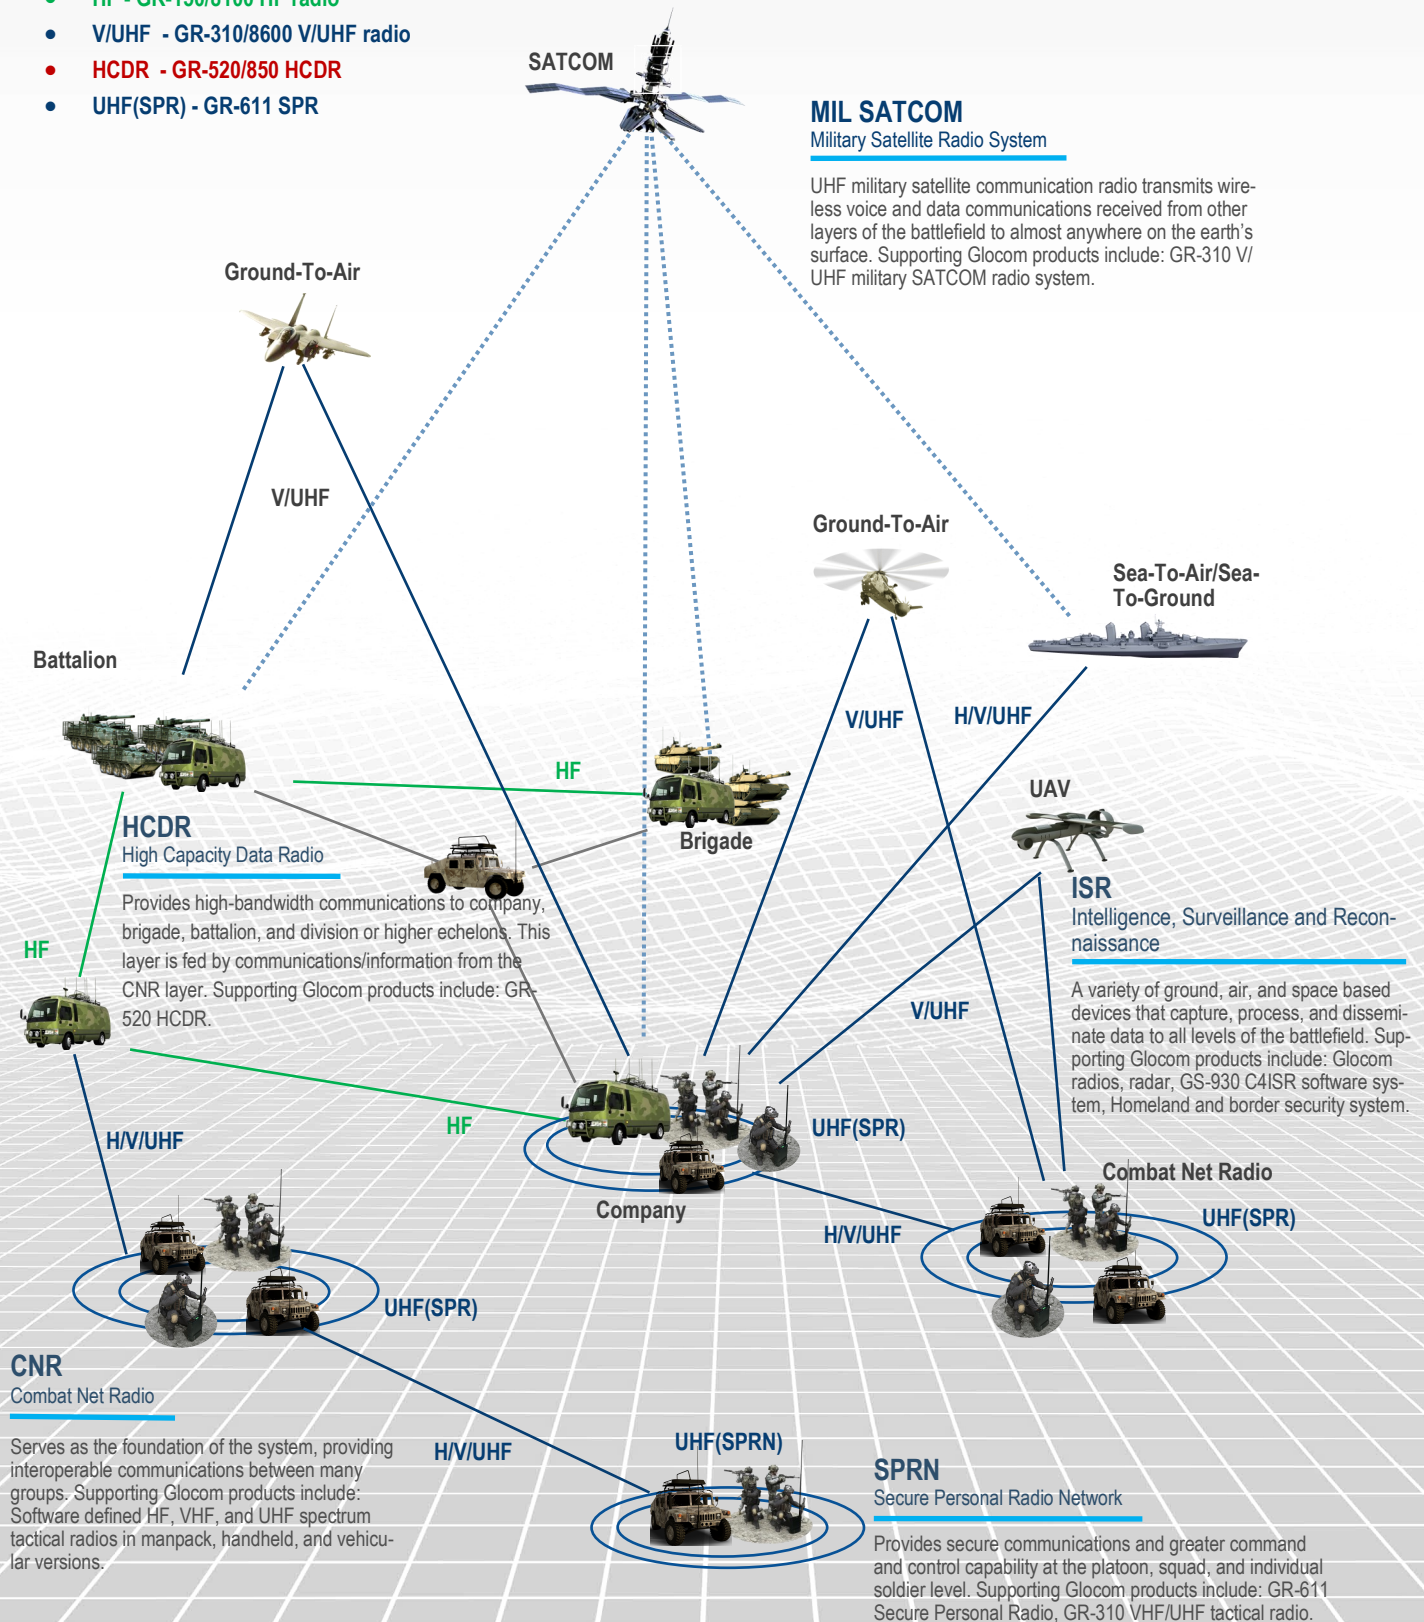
• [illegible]
• V/UHF - GR-310/8600 V/UHF radio
• HCDR - GR-520/850 HCDR
• UHF(SPR) - GR-611 SPR

SATCOM

MIL SATCOM
Military Satellite Radio System

UHF military satellite communication radio transmits wireless voice and data communications received from other layers of the battlefield to almost anywhere on the earth's surface. Supporting Glocom products include: GR-310 V/UHF military SATCOM radio system.

Ground-To-Air

V/UHF

Ground-To-Air

Sea-To-Air/Sea-To-Ground

Battalion

V/UHF

H/V/UHF

HF

UAV

Brigade

HCDR
High Capacity Data Radio

Provides high-bandwidth communications to company, brigade, battalion, and division or higher echelons. This layer is fed by communications/information from the CNR layer. Supporting Glocom products include: GR-520 HCDR.

ISR
Intelligence, Surveillance and Reconnaissance

A variety of ground, air, and space based devices that capture, process, and disseminate data to all levels of the battlefield. Supporting Glocom products include: Glocom radios, radar, GS-930 C4ISR software system, Homeland and border security system.

HF

V/UHF

H/V/UHF

HF

UHF(SPR)

Company

Combat Net Radio

H/V/UHF

UHF(SPR)

UHF(SPR)

CNR
Combat Net Radio

Serves as the foundation of the system, providing interoperable communications between many groups. Supporting Glocom products include: Software defined HF, VHF, and UHF spectrum tactical radios in manpack, handheld, and vehicular versions.

H/V/UHF

UHF(SPRN)

SPRN
Secure Personal Radio Network

Provides secure communications and greater command and control capability at the platoon, squad, and individual soldier level. Supporting Glocom products include: GR-611 Secure Personal Radio, GR-310 VHF/UHF tactical radio.